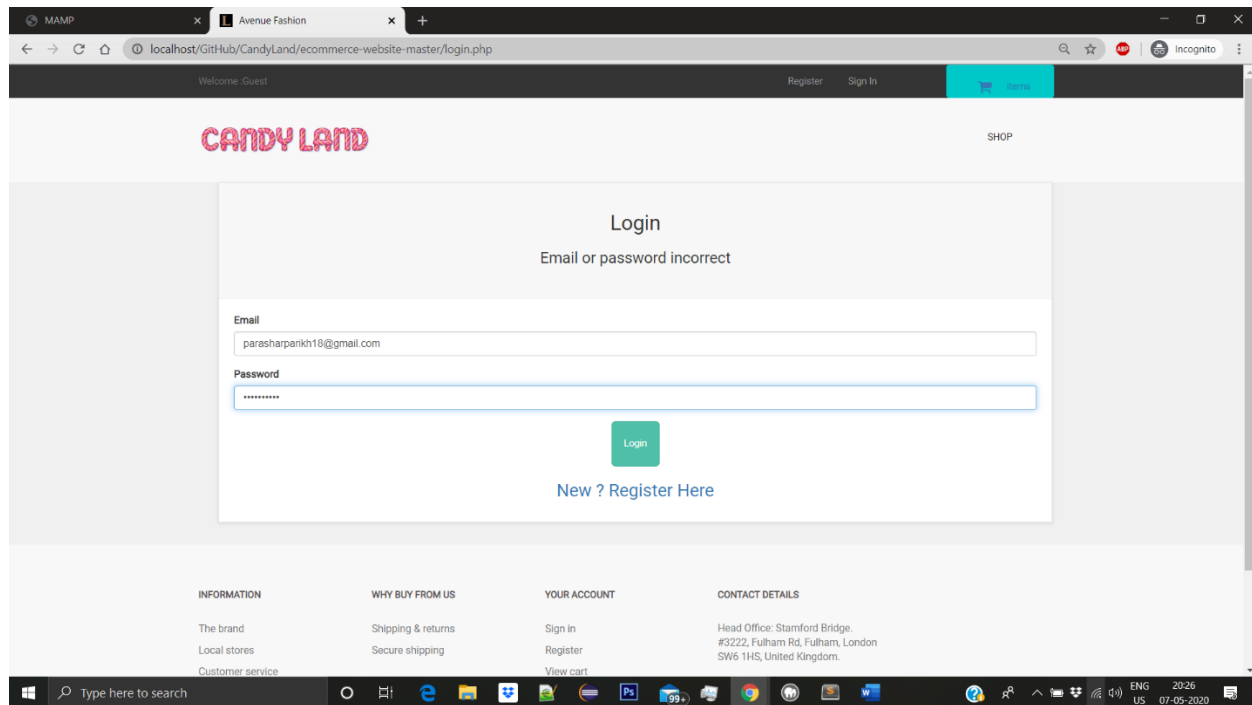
MAMP
Avenue Fashion
localhost/GitHub/CandyLand/ecommerce-website-master/login.php
Incognito

Welcome :Guest
Register
Sign In
Items

CANDY LAND
SHOP

Login
Email or password incorrect

Email
parasharparikh18@gmail.com
Password
••••••••••
Login
New ? Register Here

INFORMATION
The brand
Local stores
Customer service

WHY BUY FROM US
Shipping & returns
Secure shipping

YOUR ACCOUNT
Sign in
Register
View cart

CONTACT DETAILS
Head Office: Stamford Bridge.
#3222, Fulham Rd, Fulham, London
SW6 1HS, United Kingdom.

Type here to search
99+
ENG
US
20:26
07-05-2020